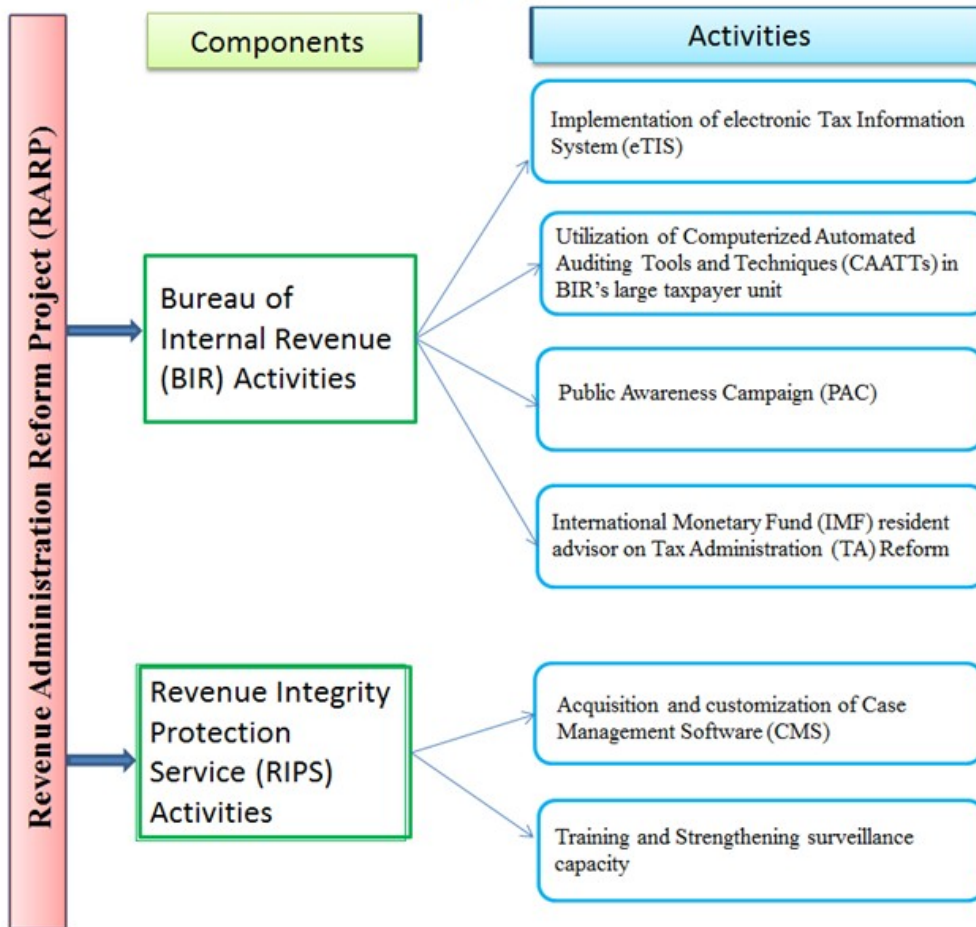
Revenue Administration Reform Project (RARP)

Components

Activities

Bureau of Internal Revenue (BIR) Activities

Implementation of electronic Tax Information System (eTIS)

Utilization of Computerized Automated Auditing Tools and Techniques (CAATTs) in BIR's large taxpayer unit

Public Awareness Campaign (PAC)

International Monetary Fund (IMF) resident advisor on Tax Administration (TA) Reform

Revenue Integrity Protection Service (RIPS) Activities

Acquisition and customization of Case Management Software (CMS)

Training and Strengthening surveillance capacity